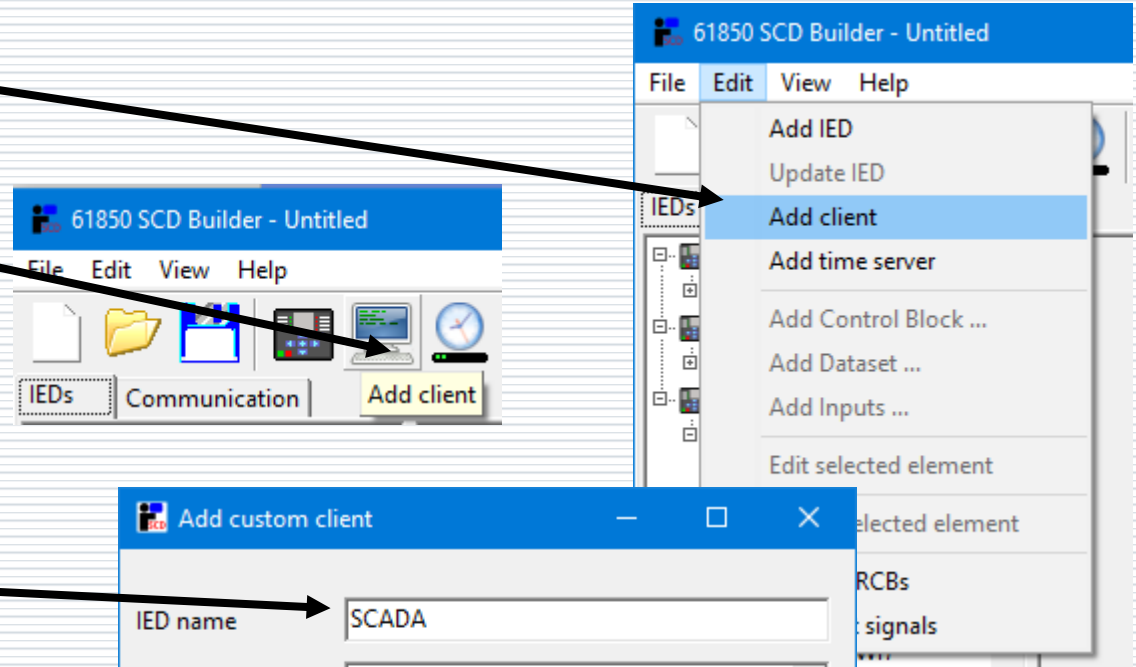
61850 SCD Builder - Untitled

File Edit View Help

Add IED

Update IED

Add client

Add time server

Add Control Block ...

Add Dataset ...

Add Inputs ...

Edit selected element

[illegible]elected element

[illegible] RCBs

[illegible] signals

IEDs

61850 SCD Builder - Untitled

File Edit View Help

IEDs Communication

Add client

Add custom client

IED name SCADA